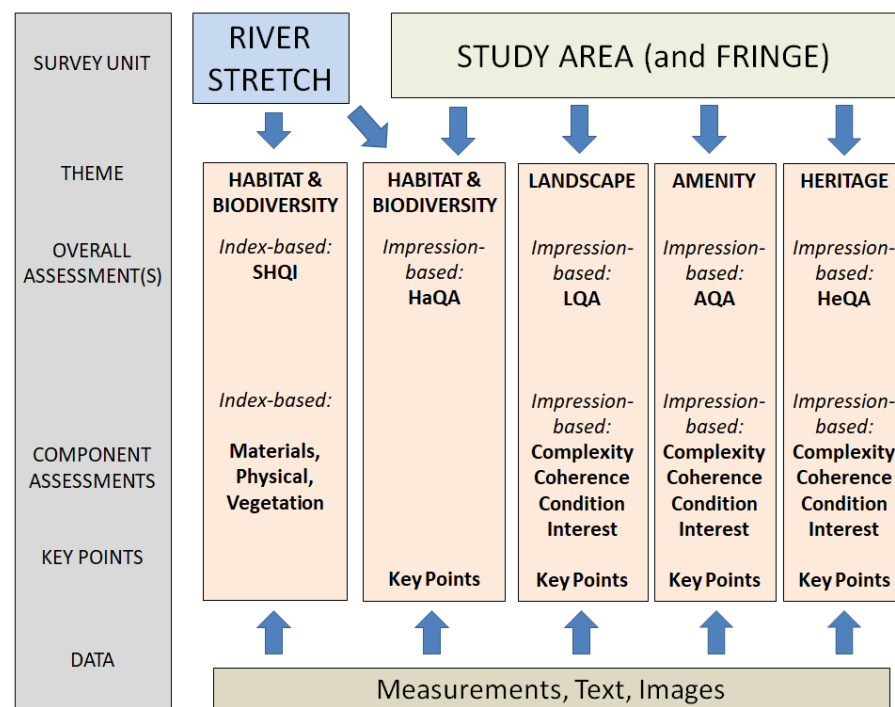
SURVEY UNIT

THEME

OVERALL ASSESSMENT(S)

COMPONENT ASSESSMENTS

KEY POINTS

DATA

RIVER STRETCH

STUDY AREA (and FRINGE)

HABITAT & BIODIVERSITY

*Index-based:*
**SHQI**

*Index-based:*

**Materials, Physical, Vegetation**

HABITAT & BIODIVERSITY

*Impression-based:*
**HaQA**

**Key Points**

LANDSCAPE

*Impression-based:*
**LQA**

*Impression-based:*
**Complexity Coherence Condition Interest**

**Key Points**

AMENITY

*Impression-based:*
**AQA**

*Impression-based:*
**Complexity Coherence Condition Interest**

**Key Points**

HERITAGE

*Impression-based:*
**HeQA**

*Impression-based:*
**Complexity Coherence Condition Interest**

**Key Points**

Measurements, Text, Images